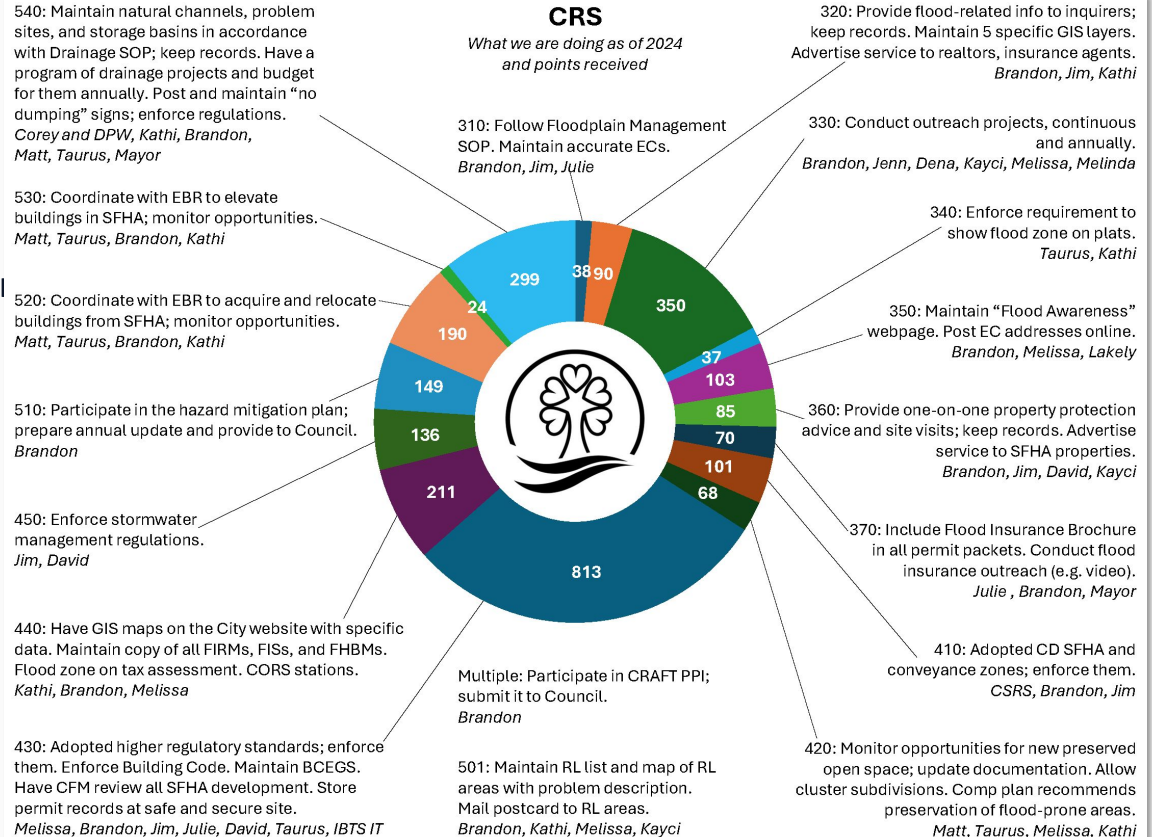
CRS
What we are doing as of 2024 and points received

540: Maintain natural channels, problem sites, and storage basins in accordance with Drainage SOP; keep records. Have a program of drainage projects and budget for them annually. Post and maintain "no dumping" signs; enforce regulations.
Corey and DPW, Kathi, Brandon, Matt, Taurus, Mayor

310: Follow Floodplain Management SOP. Maintain accurate ECs.
Brandon, Jim, Julie

320: Provide flood-related info to inquirers; keep records. Maintain 5 specific GIS layers. Advertise service to realtors, insurance agents.
Brandon, Jim, Kathi

330: Conduct outreach projects, continuous and annually.
Brandon, Jenn, Dena, Kayci, Melissa, Melinda

530: Coordinate with EBR to elevate buildings in SFHA; monitor opportunities.
Matt, Taurus, Brandon, Kathi

340: Enforce requirement to show flood zone on plats.
Taurus, Kathi

520: Coordinate with EBR to acquire and relocate buildings from SFHA; monitor opportunities.
Matt, Taurus, Brandon, Kathi

350: Maintain "Flood Awareness" webpage. Post EC addresses online.
Brandon, Melissa, Lakely

510: Participate in the hazard mitigation plan; prepare annual update and provide to Council.
Brandon

360: Provide one-on-one property protection advice and site visits; keep records. Advertise service to SFHA properties.
Brandon, Jim, David, Kayci

450: Enforce stormwater management regulations.
Jim, David

370: Include Flood Insurance Brochure in all permit packets. Conduct flood insurance outreach (e.g. video).
Julie , Brandon, Mayor

299
38
90
350
24
190
37
103
149
85
136
70
101
211
68
813

440: Have GIS maps on the City website with specific data. Maintain copy of all FIRMs, FISs, and FHBMs. Flood zone on tax assessment. CORS stations.
Kathi, Brandon, Melissa

410: Adopted CD SFHA and conveyance zones; enforce them.
CSRS, Brandon, Jim

Multiple: Participate in CRAFT PPI; submit it to Council.
Brandon

430: Adopted higher regulatory standards; enforce them. Enforce Building Code. Maintain BCEGS. Have CFM review all SFHA development. Store permit records at safe and secure site.
Melissa, Brandon, Jim, Julie, David, Taurus, IBTS IT

501: Maintain RL list and map of RL areas with problem description. Mail postcard to RL areas.
Brandon, Kathi, Melissa, Kayci

420: Monitor opportunities for new preserved open space; update documentation. Allow cluster subdivisions. Comp plan recommends preservation of flood-prone areas.
Matt, Taurus, Melissa, Kathi